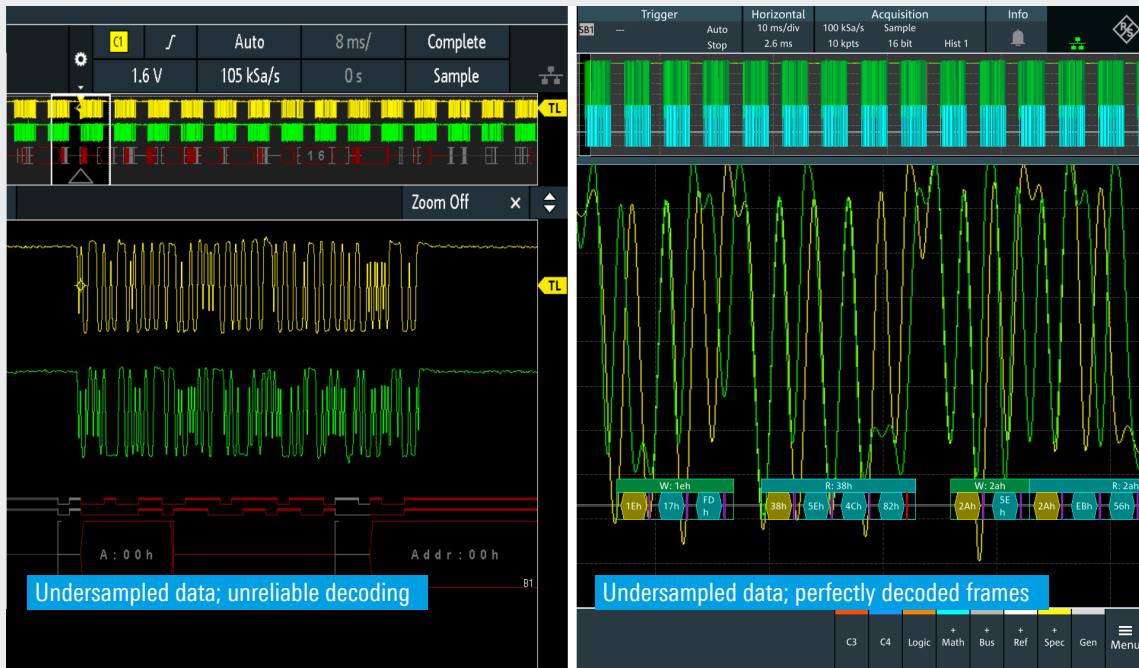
C1 Auto 8 ms/ Complete
1.6 V 105 kSa/s 0 s Sample
TL
16
Zoom Off ×
TL
A:00h
Addr:00h
B1
Undersampled data; unreliable decoding

Trigger Horizontal Acquisition Info
SB1 --- Auto Stop 10 ms/div 2.6 ms 100 kSa/s 10 kpts Sample 16 bit Hist 1
W: 1eh R: 38h W: 2ah R: 2ah
1Eh 17h FD h 38h 5Eh 4Ch 82h 2Ah 5E h 2Ah EBh 56h
Undersampled data; perfectly decoded frames
C3 C4 Logic + Math + Bus + Ref + Spec Gen Menu